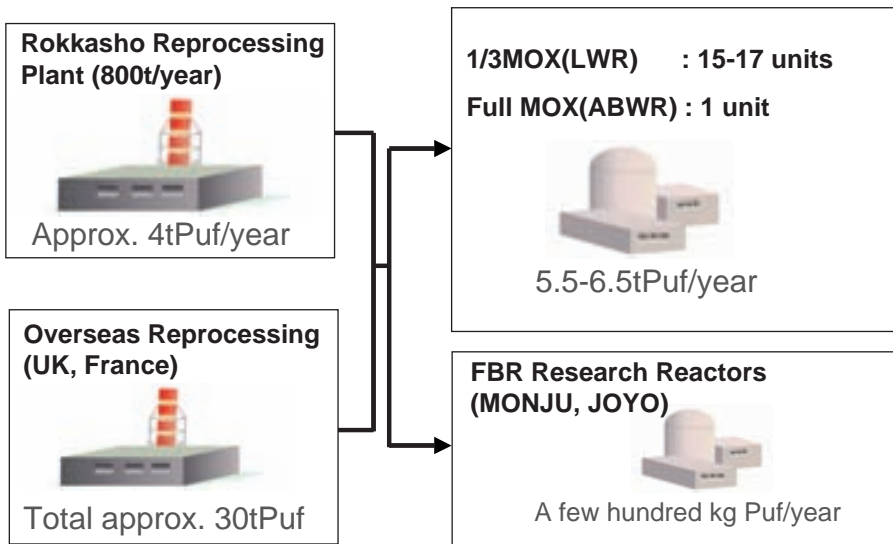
Rokkasho Reprocessing Plant (800t/year)

Approx. 4tPuf/year

Overseas Reprocessing (UK, France)

Total approx. 30tPuf

1/3MOX(LWR) : 15-17 units

Full MOX(ABWR) : 1 unit

5.5-6.5tPuf/year

FBR Research Reactors (MONJU, JOYO)

A few hundred kg Puf/year